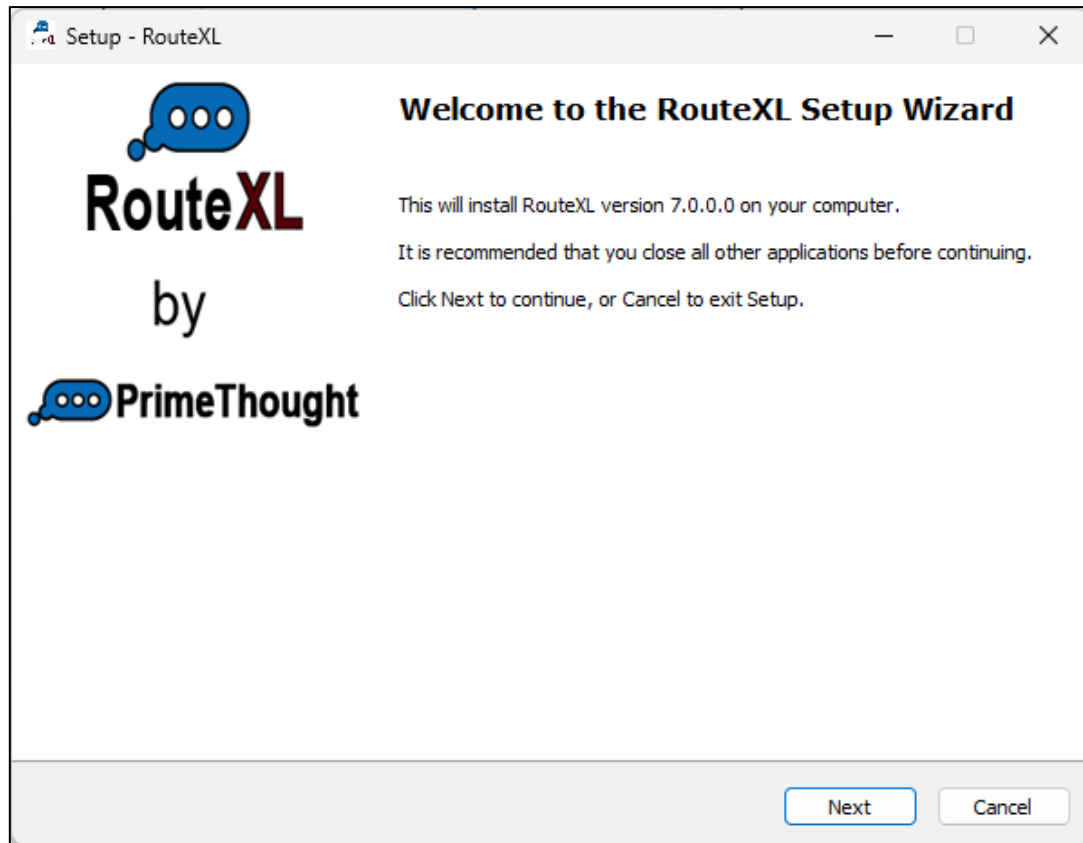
Setup - RouteXL

RouteXL

by

PrimeThought

Welcome to the RouteXL Setup Wizard

This will install RouteXL version 7.0.0.0 on your computer.

It is recommended that you close all other applications before continuing.

Click Next to continue, or Cancel to exit Setup.

Next

Cancel